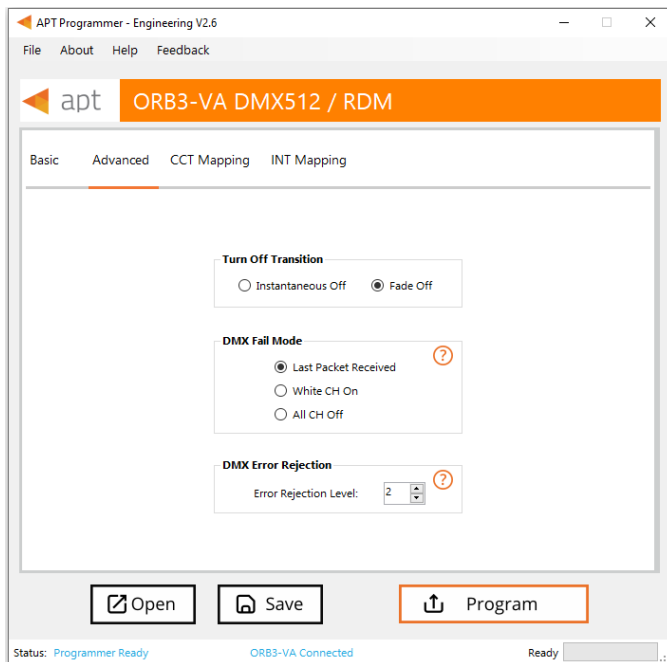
APT Programmer - Engineering V2.6

File About Help Feedback

apt ORB3-VA DMX512 / RDM

Basic Advanced CCT Mapping INT Mapping

Turn Off Transition
Instantaneous Off Fade Off

DMX Fail Mode
?
Last Packet Received
White CH On
All CH Off

DMX Error Rejection
?
Error Rejection Level: 2

Open Save Program

Status: Programmer Ready ORB3-VA Connected Ready